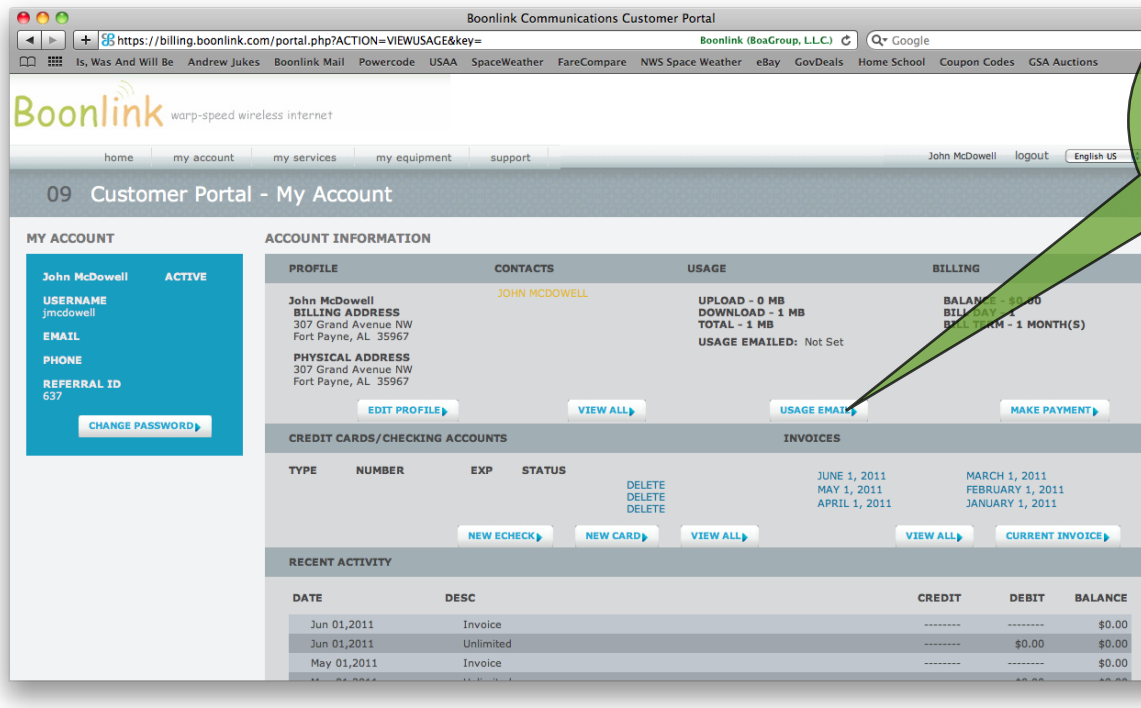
Boonlink Communications Customer Portal

https://billing.boonlink.com/portal.php?ACTION=VIEWUSAGE&key=

Boonlink (BoaGroup, L.L.C.)

Google

Is, Was And Will Be   Andrew Jukes   Boonlink Mail   Powercode   USAA   SpaceWeather   FareCompare   NWS Space Weather   eBay   GovDeals   Home School   Coupon Codes   GSA Auctions

Boonlink warp-speed wireless internet

home   my account   my services   my equipment   support

John McDowell   logout   English US

09 Customer Portal - My Account

MY ACCOUNT

John McDowell   ACTIVE

USERNAME
jmcdowell

EMAIL

PHONE

REFERRAL ID
637

CHANGE PASSWORD

ACCOUNT INFORMATION

PROFILE   CONTACTS   USAGE   BILLING

John McDowell
BILLING ADDRESS
307 Grand Avenue NW
Fort Payne, AL 35967

PHYSICAL ADDRESS
307 Grand Avenue NW
Fort Payne, AL 35967

JOHN MCDOWELL

UPLOAD - 0 MB
DOWNLOAD - 1 MB
TOTAL - 1 MB

USAGE EMAILED: Not Set

BALANCE - $0.00
BILL DAY - 1
BILL TERM - 1 MONTH(S)

EDIT PROFILE   VIEW ALL   USAGE EMAIL   MAKE PAYMENT

CREDIT CARDS/CHECKING ACCOUNTS   INVOICES

TYPE   NUMBER   EXP   STATUS

DELETE
DELETE
DELETE

JUNE 1, 2011
MAY 1, 2011
APRIL 1, 2011

MARCH 1, 2011
FEBRUARY 1, 2011
JANUARY 1, 2011

NEW ECHECK   NEW CARD   VIEW ALL   VIEW ALL   CURRENT INVOICE

RECENT ACTIVITY

| DATE | DESC | CREDIT | DEBIT | BALANCE |
|---|---|---|---|---|
| Jun 01,2011 | Invoice | -------- | -------- | $0.00 |
| Jun 01,2011 | Unlimited | -------- | $0.00 | $0.00 |
| May 01,2011 | Invoice | -------- | -------- | $0.00 |
| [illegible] | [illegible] | | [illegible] | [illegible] |